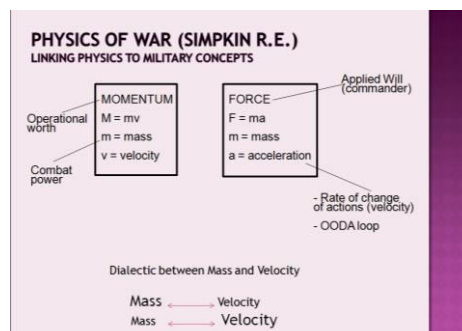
PHYSICS OF WAR (SIMPKIN R.E.)
LINKING PHYSICS TO MILITARY CONCEPTS

MOMENTUM
M = mv
m = mass
v = velocity

Operational worth

Combat power

FORCE
F = ma
m = mass
a = acceleration

Applied Will (commander)

- Rate of change of actions (velocity)
- OODA loop

Dialectic between Mass and Velocity

Mass Velocity
Mass Velocity